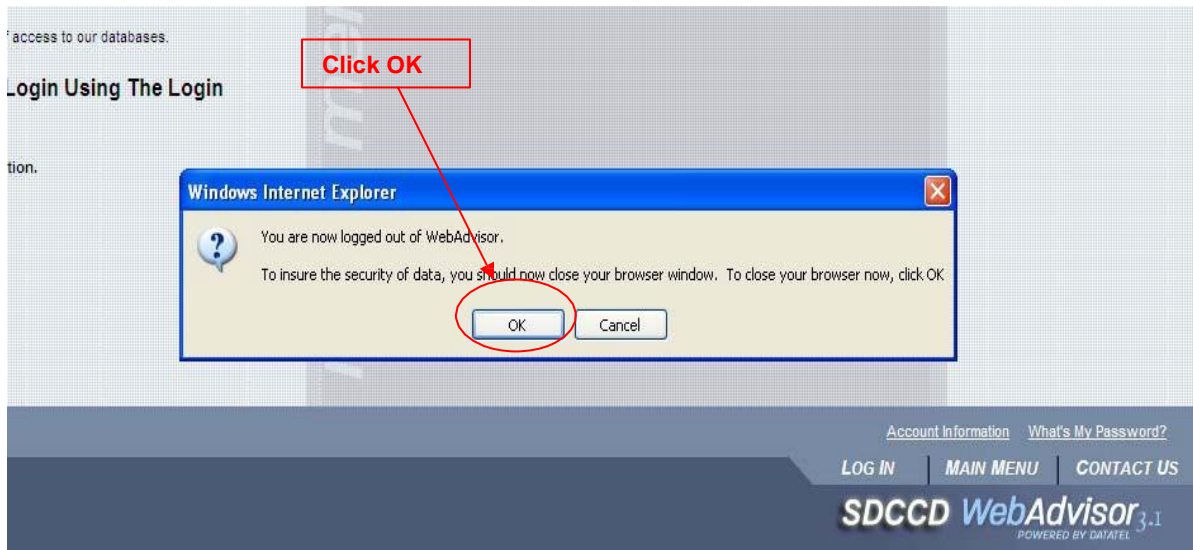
f access to our databases.

Login Using The Login

tion.

Click OK

Windows Internet Explorer

You are now logged out of WebAdvisor.

To insure the security of data, you should now close your browser window. To close your browser now, click OK

OK Cancel

Account Information What's My Password?

LOG IN | MAIN MENU | CONTACT US

SDCCD WebAdvisor 3.1
POWERED BY DATATEL